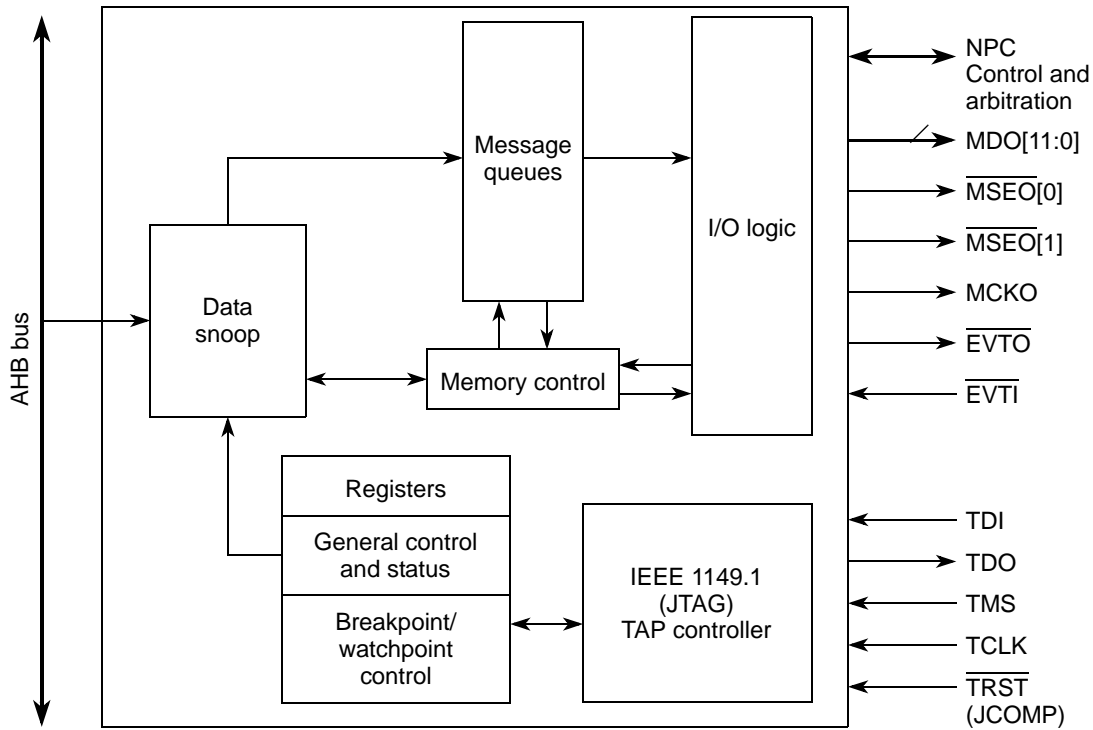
AHB bus

Message queues

I/O logic

Data snoop

Memory control

Registers

General control and status

Breakpoint/ watchpoint control

IEEE 1149.1 (JTAG) TAP controller

NPC Control and arbitration

MDO[11:0]

$\overline{\text{MSEO}}$[0]

$\overline{\text{MSEO}}$[1]

MCKO

$\overline{\text{EVTO}}$

$\overline{\text{EVTI}}$

TDI

TDO

TMS

TCLK

$\overline{\text{TRST}}$ (JCOMP)